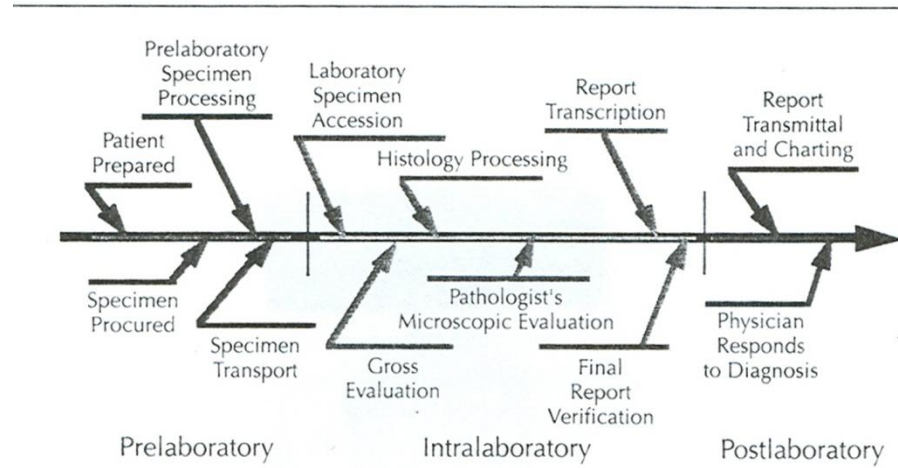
Prelaboratory Specimen Processing

Laboratory Specimen Accession

Report Transcription

Report Transmittal and Charting

Patient Prepared

Histology Processing

Specimen Procured

Pathologist's Microscopic Evaluation

Physician Responds to Diagnosis

Specimen Transport

Gross Evaluation

Final Report Verification

Prelaboratory

Intralaboratory

Postlaboratory